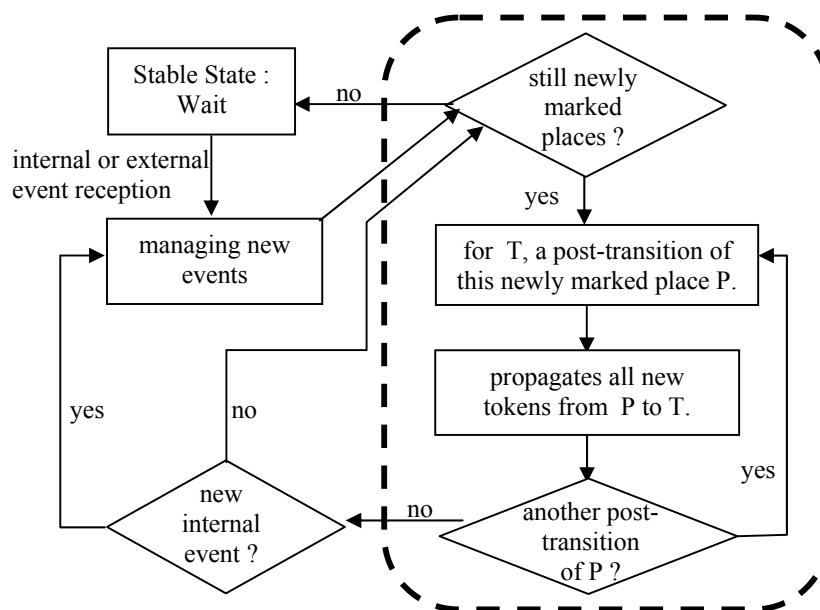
Stable State : Wait

no

still newly marked places ?

internal or external event reception

yes

managing new events

for T, a post-transition of this newly marked place P.

propagates all new tokens from P to T.

yes

no

yes

no

new internal event ?

another post-transition of P ?